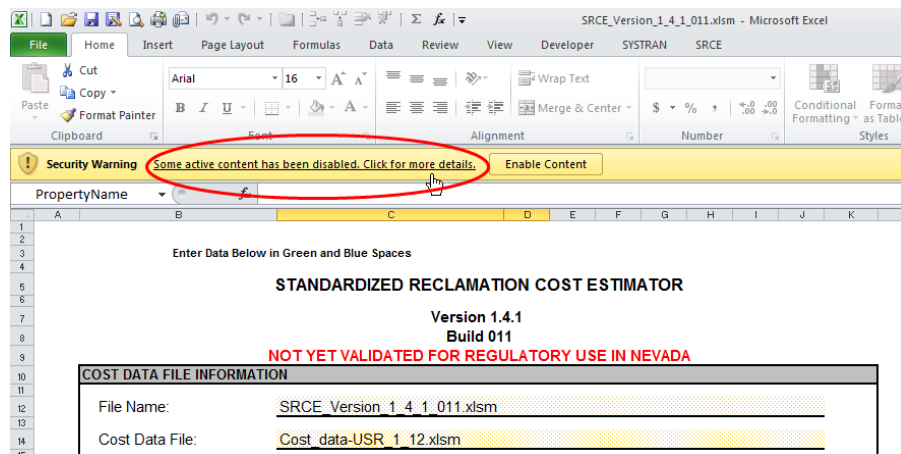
SRCE_Version_1_4_1_011.xlsm - Microsoft Excel

File Home Insert Page Layout Formulas Data Review View Developer SYSTRAN SRCE

Paste
Cut
Copy
Format Painter
Clipboard
Arial 16
B I U
Font
Wrap Text
Merge & Center
Alignment
$ % ,
Number
Conditional Formatting
Format as Table
Styles

Security Warning Some active content has been disabled. Click for more details. Enable Content

PropertyName

A B C D E F G H I J K

1
2
3 Enter Data Below in Green and Blue Spaces
4
5 STANDARDIZED RECLAMATION COST ESTIMATOR
6
7 Version 1.4.1
8 Build 011
9 NOT YET VALIDATED FOR REGULATORY USE IN NEVADA
10 COST DATA FILE INFORMATION
11
12 File Name: SRCE_Version_1_4_1_011.xlsm
13
14 Cost Data File: Cost_data-USR_1_12.xlsm